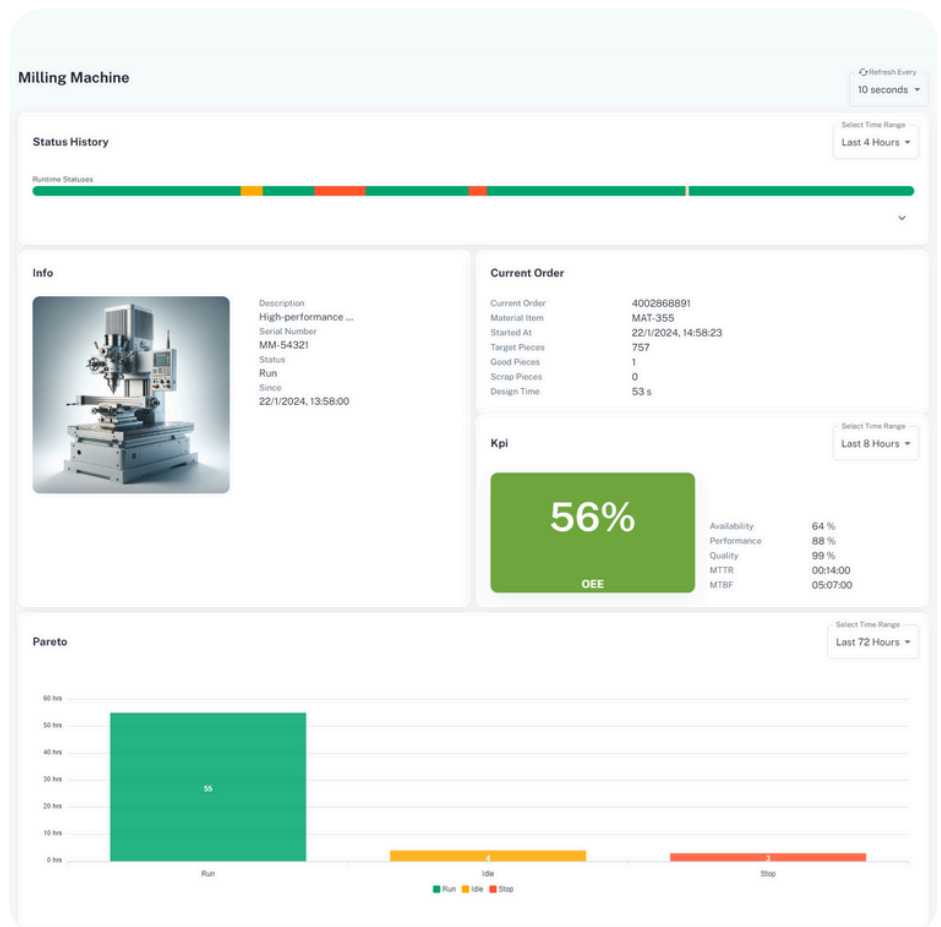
Milling Machine

Refresh Every
10 seconds

Status History

Select Time Range
Last 4 Hours

Runtime Statuses

Info

Description
High-performance ...
Serial Number
MM-54321
Status
Run
Since
22/1/2024, 13:58:00

Current Order

| Current Order | 4002868891 |
|---|---|
| Material Item | MAT-355 |
| Started At | 22/1/2024, 14:58:23 |
| Target Pieces | 757 |
| Good Pieces | 1 |
| Scrap Pieces | 0 |
| Design Time | 53 s |

Kpi

Select Time Range
Last 8 Hours

56%
OEE

| Availability | 64 % |
|---|---|
| Performance | 88 % |
| Quality | 99 % |
| MTTR | 00:14:00 |
| MTBF | 05:07:00 |

Pareto

Select Time Range
Last 72 Hours

60 hrs
50 hrs
40 hrs
30 hrs
20 hrs
10 hrs
0 hrs

55
4
3

Run
Idle
Stop

Run Idle Stop